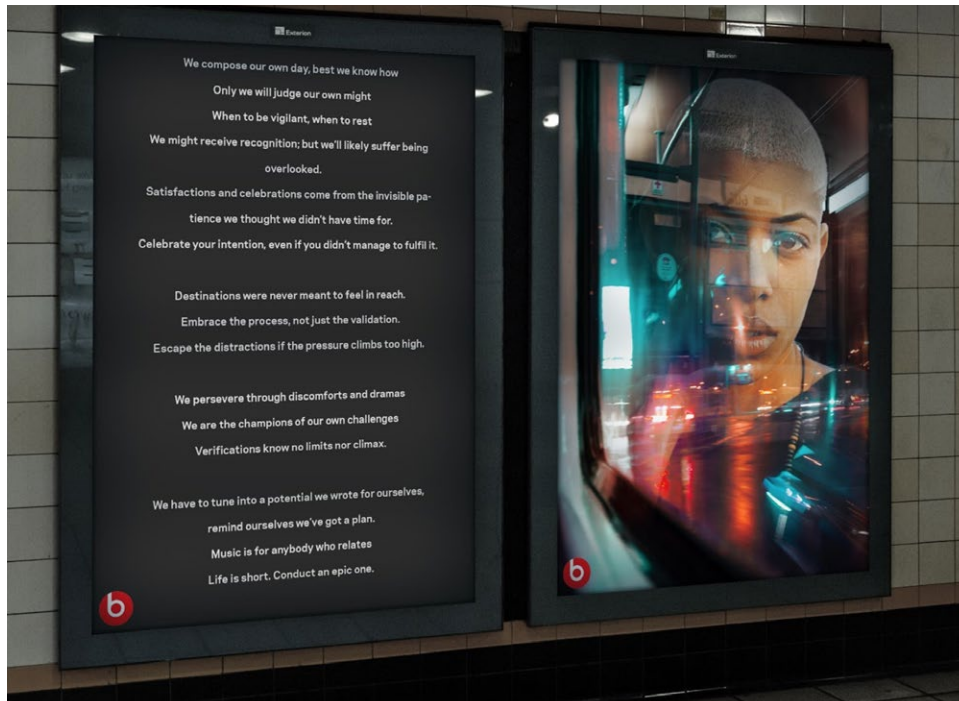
Exterion

We compose our own day, best we know how
Only we will judge our own might
When to be vigilant, when to rest
We might receive recognition; but we'll likely suffer being overlooked.
Satisfactions and celebrations come from the invisible patience we thought we didn't have time for.
Celebrate your intention, even if you didn't manage to fulfil it.

Destinations were never meant to feel in reach.
Embrace the process, not just the validation.
Escape the distractions if the pressure climbs too high.

We persevere through discomforts and dramas
We are the champions of our own challenges
Verifications know no limits nor climax.

We have to tune into a potential we wrote for ourselves, remind ourselves we've got a plan.
Music is for anybody who relates
Life is short. Conduct an epic one.

b

Exterion

b